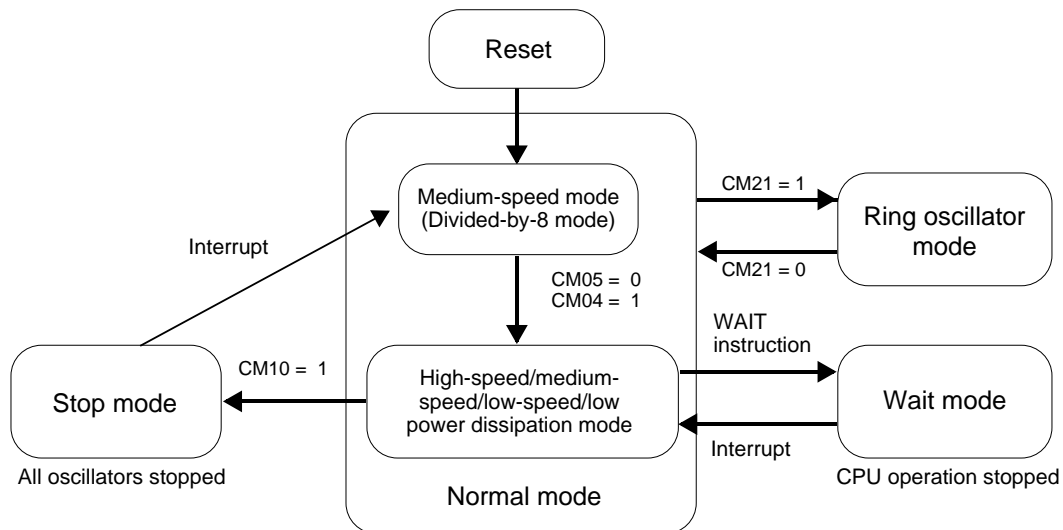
Reset

Medium-speed mode (Divided-by-8 mode)

CM21 = 1

Ring oscillator mode

CM21 = 0

Interrupt

CM05 = 0
CM04 = 1

WAIT instruction

CM10 = 1

Stop mode

High-speed/medium-speed/low-speed/low power dissipation mode

Wait mode

Interrupt

All oscillators stopped

Normal mode

CPU operation stopped